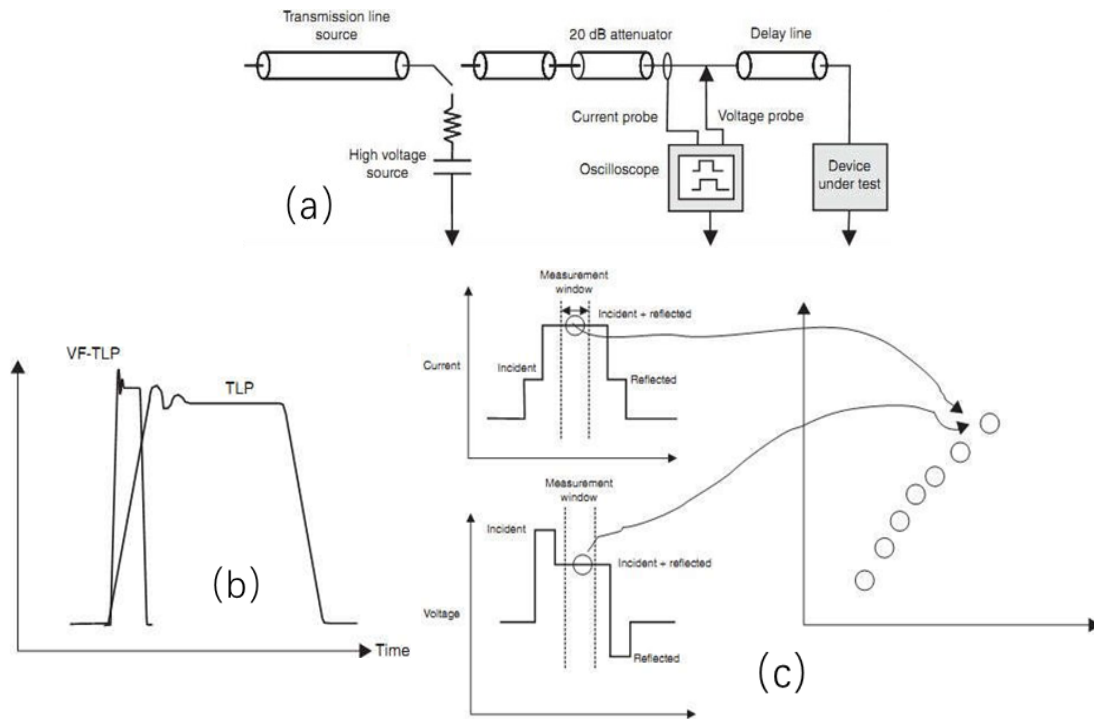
Transmission line source

20 dB attenuator

Delay line

Current probe

Voltage probe

High voltage source

Oscilloscope

Device under test

(a)

VF-TLP

TLP

(b)

Time

Measurement window

Incident + reflected

Current

Incident

Reflected

Measurement window

Incident

Incident + reflected

Voltage

Reflected

(c)